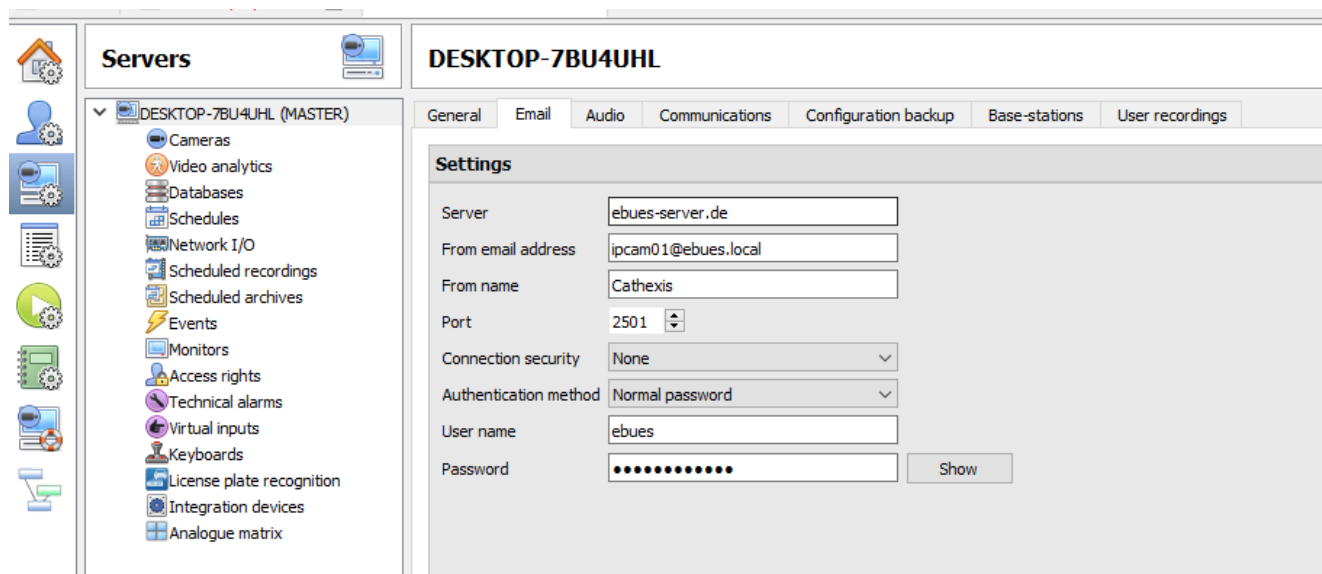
Servers

DESKTOP-7BU4UHL (MASTER)
Cameras
Video analytics
Databases
Schedules
Network I/O
Scheduled recordings
Scheduled archives
Events
Monitors
Access rights
Technical alarms
Virtual inputs
Keyboards
License plate recognition
Integration devices
Analogue matrix

DESKTOP-7BU4UHL

General | Email | Audio | Communications | Configuration backup | Base-stations | User recordings

Settings

Server: ebues-server.de
From email address: ipcam01@ebues.local
From name: Cathexis
Port: 2501
Connection security: None
Authentication method: Normal password
User name: ebues
Password: ●●●●●●●●●●●●
Show